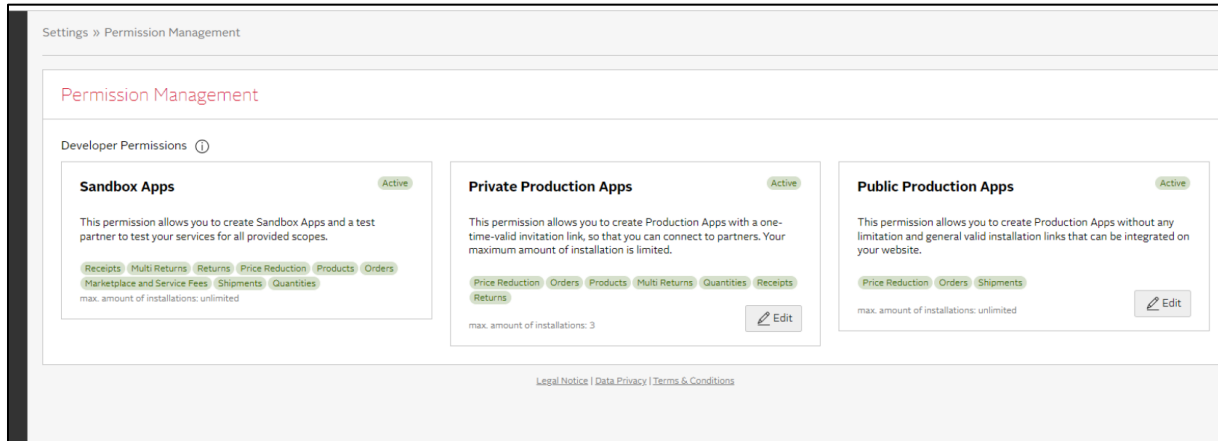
Settings » Permission Management

Permission Management

Developer Permissions ⓘ

Sandbox Apps

Active

This permission allows you to create Sandbox Apps and a test partner to test your services for all provided scopes.

Receipts Multi Returns Returns Price Reduction Products Orders Marketplace and Service Fees Shipments Quantities

max. amount of installations: unlimited

Private Production Apps

Active

This permission allows you to create Production Apps with a one-time-valid invitation link, so that you can connect to partners. Your maximum amount of installation is limited.

Price Reduction Orders Products Multi Returns Quantities Receipts Returns

max. amount of installations: 3

Edit

Public Production Apps

Active

This permission allows you to create Production Apps without any limitation and general valid installation links that can be integrated on your website.

Price Reduction Orders Shipments

max. amount of installations: unlimited

Edit

Legal Notice | Data Privacy | Terms & Conditions